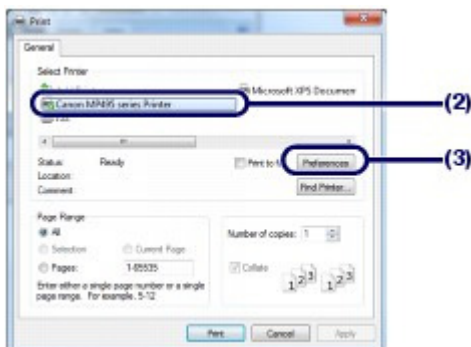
Print

General

Select Printer

Microsoft XPS Documen

Canon MP495 series Printer

Fax

Status: Ready

Location:

Comment:

Print to f

Preferences

Find Printer...

Page Range

All

Selection

Current Page

Pages: 1-65535

Enter either a single page number or a single page range. For example, 5-12

Number of copies: 1

Collate

$1^{2^3}$ $1^{2^3}$

Print

Cancel

Apply

(2)

(3)